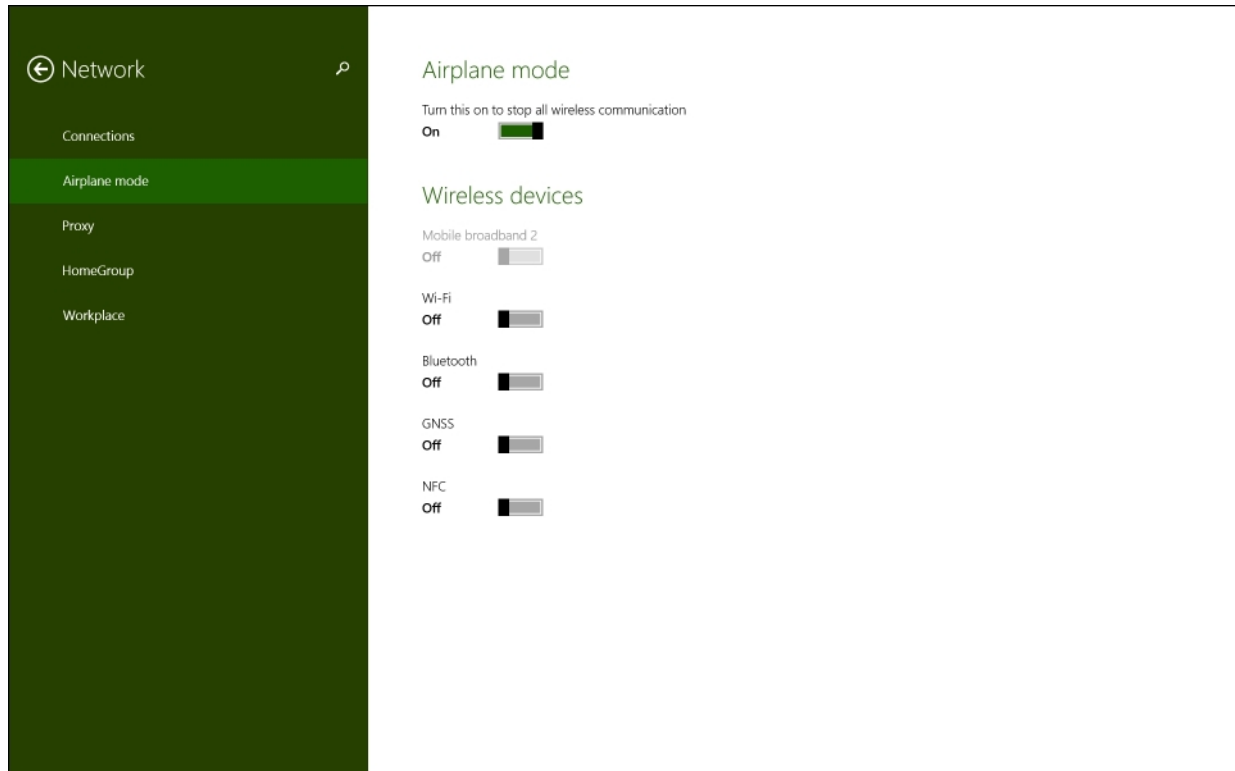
Network

Connections

Airplane mode

Proxy

HomeGroup

Workplace

Airplane mode

Turn this on to stop all wireless communication

On

Wireless devices

Mobile broadband 2

Off

Wi-Fi

Off

Bluetooth

Off

GNSS

Off

NFC

Off